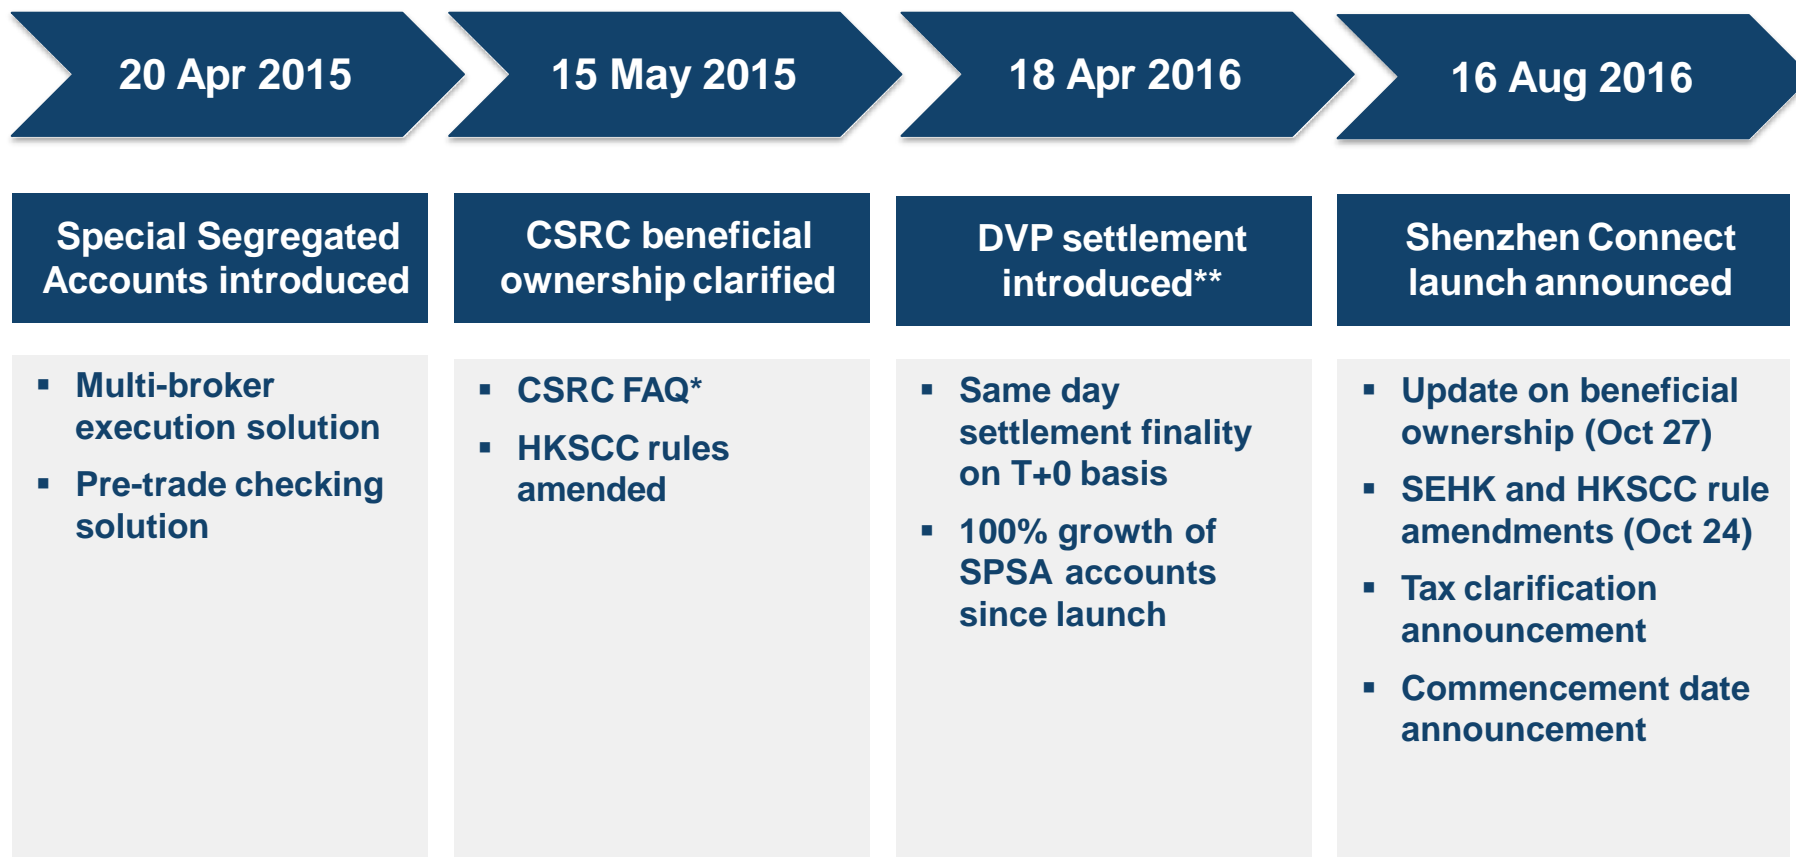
20 Apr 2015

Special Segregated Accounts introduced

- Multi-broker execution solution
- Pre-trade checking solution

15 May 2015

CSRC beneficial ownership clarified

- CSRC FAQ*
- HKSCC rules amended

18 Apr 2016

DVP settlement introduced**

- Same day settlement finality on T+0 basis
- 100% growth of SPSA accounts since launch

16 Aug 2016

Shenzhen Connect launch announced

- Update on beneficial ownership (Oct 27)
- SEHK and HKSCC rule amendments (Oct 24)
- Tax clarification announcement
- Commencement date announcement